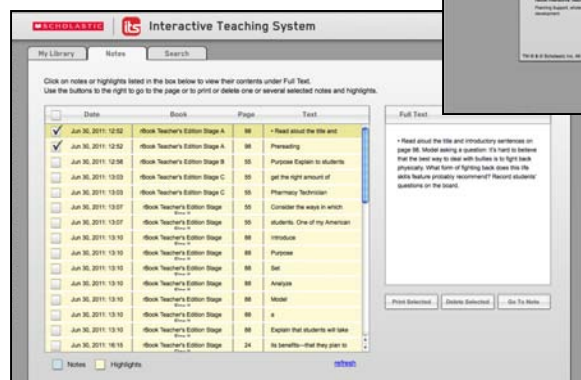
SCHOLASTIC | its Interactive Teaching System

My Library | Notes | Search

Click on notes or highlights listed in the box below to view their contents under Full Text.
Use the buttons to the right to go to the page or to print or delete one or several selected notes and highlights.

| | Date | Book | Page | Text |
|---|---|---|---|---|
| ✓ | Jun 30, 2011: 12:52 | rBook Teacher's Edition Stage A | 98 | • Read aloud the title and |
| ✓ | Jun 30, 2011: 12:52 | rBook Teacher's Edition Stage A | 98 | Prereading |
| | Jun 30, 2011: 12:56 | rBook Teacher's Edition Stage B | 55 | Purpose Explain to students |
| | Jun 30, 2011: 13:03 | rBook Teacher's Edition Stage C | 55 | get the right amount of |
| | Jun 30, 2011: 13:03 | rBook Teacher's Edition Stage C | 55 | Pharmacy Technician |
| | Jun 30, 2011: 13:07 | rBook Teacher's Edition Stage | 55 | Consider the ways in which |
| | Jun 30, 2011: 13:07 | rBook Teacher's Edition Stage | 55 | students. One of my American |
| | Jun 30, 2011: 13:10 | rBook Teacher's Edition Stage | 86 | Introduce |
| | Jun 30, 2011: 13:10 | rBook Teacher's Edition Stage | 86 | Purpose |
| | Jun 30, 2011: 13:10 | rBook Teacher's Edition Stage | 86 | Set |
| | Jun 30, 2011: 13:10 | rBook Teacher's Edition Stage | 86 | Analyze |
| | Jun 30, 2011: 13:10 | rBook Teacher's Edition Stage | 86 | Model |
| | Jun 30, 2011: 13:10 | rBook Teacher's Edition Stage | 86 | s |
| | Jun 30, 2011: 13:10 | rBook Teacher's Edition Stage | 86 | Explain that students will take |
| | Jun 30, 2011: 16:15 | rBook Teacher's Edition Stage | 24 | its benefits—that they plan to |

Full Text

• Read aloud the title and introductory sentences on page 98. Model asking a question: It's hard to believe that the best way to deal with bullies is to fight back physically. What form of fighting back does this life skills feature probably recommend? Record students' questions on the board.

Print Selected | Delete Selected | Go To Note

Notes | Highlights | refresh

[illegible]
TM & © Scholastic Inc. All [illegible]